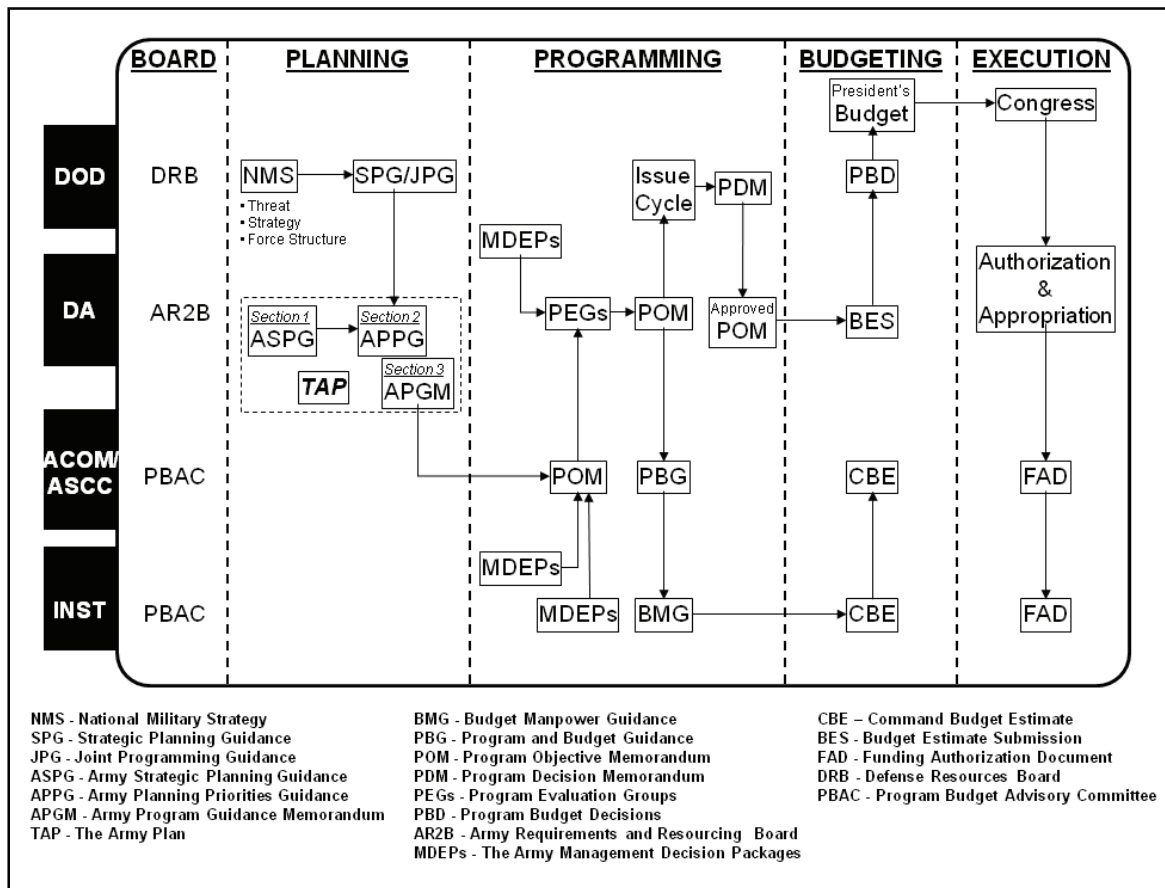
BOARD
PLANNING
PROGRAMMING
BUDGETING
EXECUTION

DOD
DA
ACOM/ ASCC
INST

DRB
AR2B
PBAC
PBAC

NMS
• Threat
• Strategy
• Force Structure
SPG/JPG

Section 1
ASPG
Section 2
APPG
TAP
Section 3
APGM

MDEPs
Issue Cycle
PDM
PEGs
POM
Approved POM
POM
PBG
MDEPs
MDEPs
BMG

President's Budget
PBD
BES
CBE
CBE

Congress
Authorization & Appropriation
FAD
FAD

NMS - National Military Strategy
SPG - Strategic Planning Guidance
JPG - Joint Programming Guidance
ASPG - Army Strategic Planning Guidance
APPG - Army Planning Priorities Guidance
APGM - Army Program Guidance Memorandum
TAP - The Army Plan

BMG - Budget Manpower Guidance
PBG - Program and Budget Guidance
POM - Program Objective Memorandum
PDM - Program Decision Memorandum
PEGs - Program Evaluation Groups
PBD - Program Budget Decisions
AR2B - Army Requirements and Resourcing Board
MDEPs - The Army Management Decision Packages

CBE – Command Budget Estimate
BES - Budget Estimate Submission
FAD - Funding Authorization Document
DRB - Defense Resources Board
PBAC - Program Budget Advisory Committee